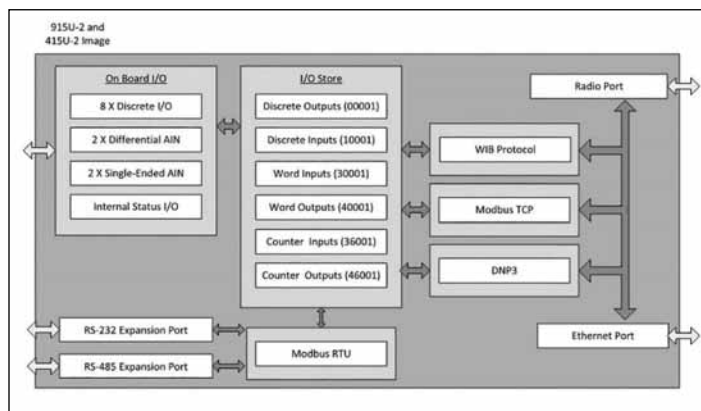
915U-2 and
415U-2 Image

On Board I/O
8 X Discrete I/O
2 X Differential AIN
2 X Single-Ended AIN
Internal Status I/O

I/O Store
Discrete Outputs (00001)
Discrete Inputs (10001)
Word Inputs (30001)
Word Outputs (40001)
Counter Inputs (36001)
Counter Outputs (46001)

Radio Port
WIB Protocol
Modbus TCP
DNP3

RS-232 Expansion Port
RS-485 Expansion Port
Modbus RTU
Ethernet Port